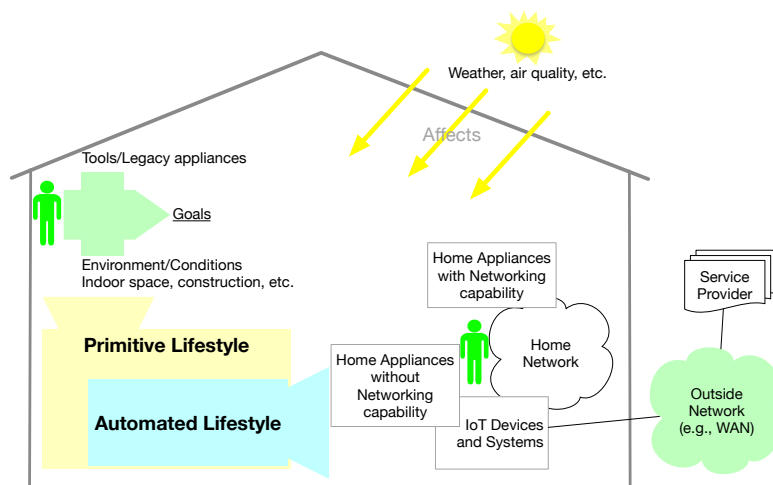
Weather, air quality, etc.

Affects

Tools/Legacy appliances

Goals

Environment/Conditions
Indoor space, construction, etc.

Home Appliances with Networking capability

Service Provider

Primitive Lifestyle

Home Network

Home Appliances without Networking capability

Automated Lifestyle

Outside Network (e.g., WAN)

IoT Devices and Systems